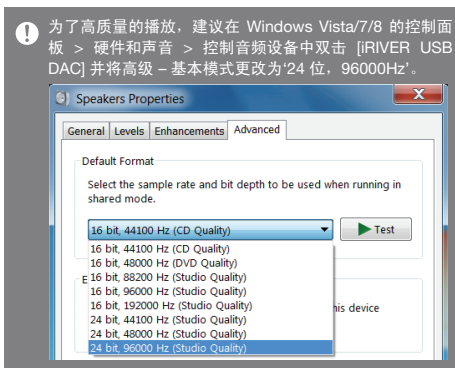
为了高质量的播放，建议在 Windows Vista/7/8 的控制面板 > 硬件和声音 > 控制音频设备中双击 [iRIVER USB DAC] 并将高级 – 基本模式更改为‘24 位，96000Hz’。

Speakers Properties

General | Levels | Enhancements | Advanced

Default Format

Select the sample rate and bit depth to be used when running in shared mode.

16 bit, 44100 Hz (CD Quality)

Test

16 bit, 44100 Hz (CD Quality)
16 bit, 48000 Hz (DVD Quality)
16 bit, 88200 Hz (Studio Quality)
16 bit, 96000 Hz (Studio Quality)
16 bit, 192000 Hz (Studio Quality)
24 bit, 44100 Hz (Studio Quality)
24 bit, 48000 Hz (Studio Quality)
24 bit, 96000 Hz (Studio Quality)

E

his device